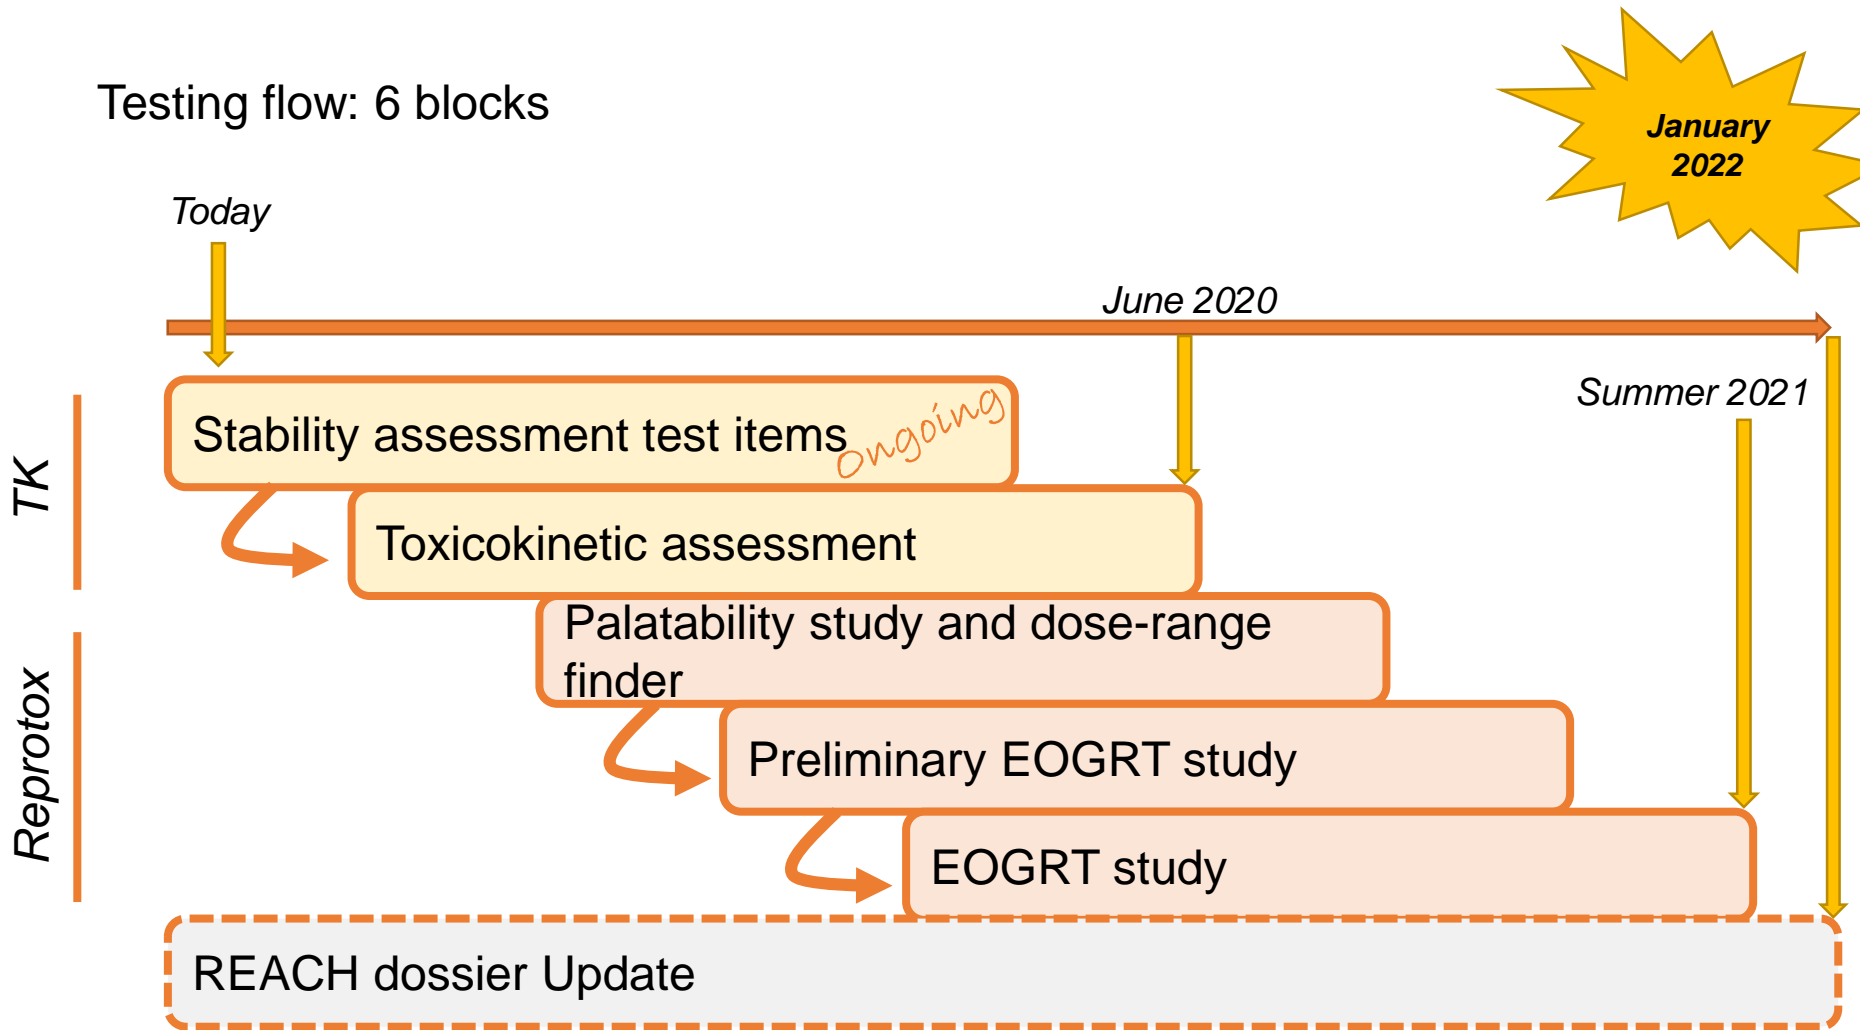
Testing flow: 6 blocks

January 2022

Today

June 2020

Summer 2021

TK

Reprotox

Stability assessment test items

Ongoing

Toxicokinetic assessment

Palatability study and dose-range finder

Preliminary EOGRT study

EOGRT study

REACH dossier Update